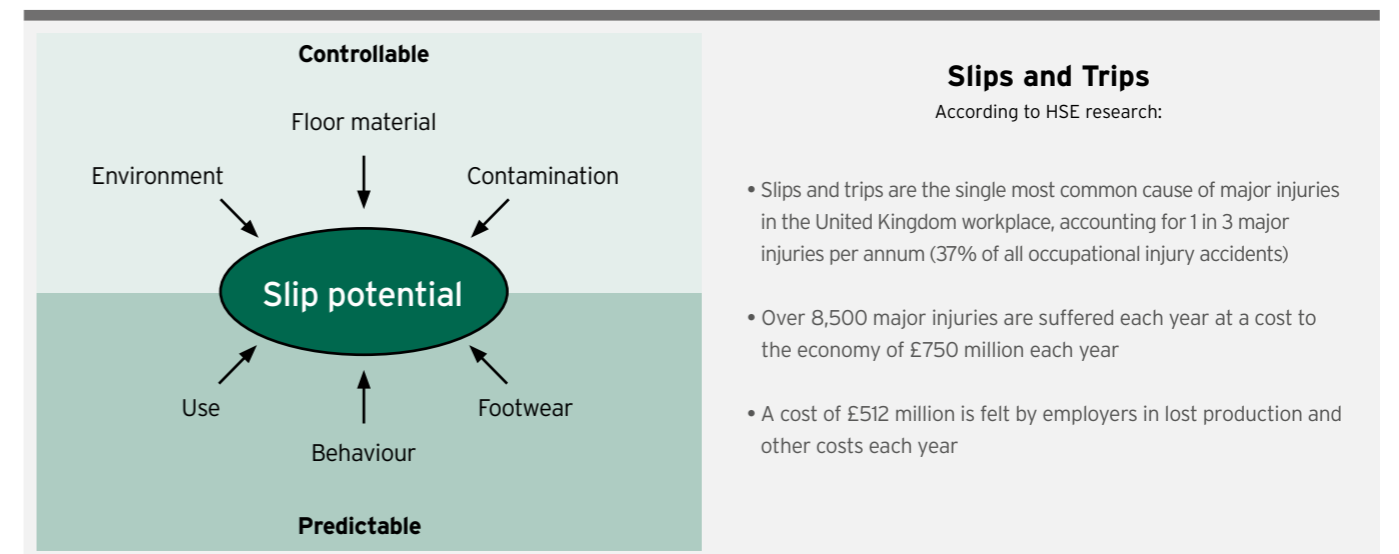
Controllable

Floor material

Environment

Contamination

Slip potential

Use

Footwear

Behaviour

Predictable

Slips and Trips

According to HSE research:

• Slips and trips are the single most common cause of major injuries in the United Kingdom workplace, accounting for 1 in 3 major injuries per annum (37% of all occupational injury accidents)

• Over 8,500 major injuries are suffered each year at a cost to the economy of £750 million each year

• A cost of £512 million is felt by employers in lost production and other costs each year